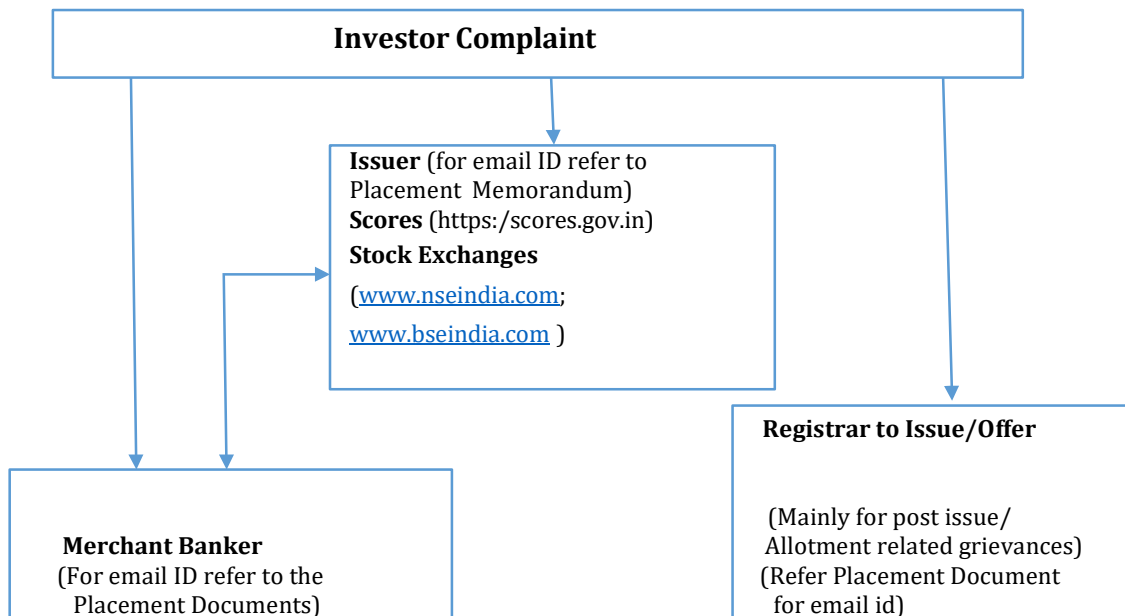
Investor Complaint

Issuer (for email ID refer to Placement Memorandum)
Scores (https:/scores.gov.in)
Stock Exchanges
(www.nseindia.com;
www.bseindia.com )

Merchant Banker
(For email ID refer to the Placement Documents)

Registrar to Issue/Offer

(Mainly for post issue/ Allotment related grievances)
(Refer Placement Document for email id)